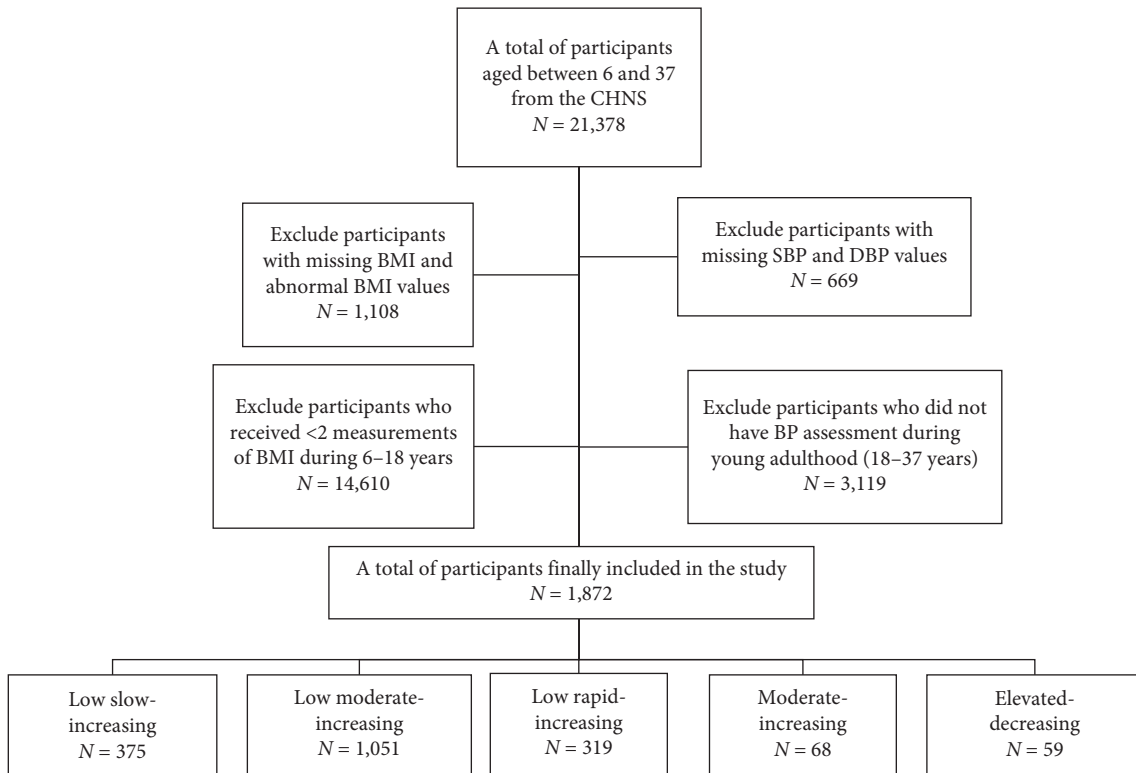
A total of participants aged between 6 and 37 from the CHNS
$N = 21,378$

Exclude participants with missing BMI and abnormal BMI values
$N = 1,108$

Exclude participants with missing SBP and DBP values
$N = 669$

Exclude participants who received <2 measurements of BMI during 6–18 years
$N = 14,610$

Exclude participants who did not have BP assessment during young adulthood (18–37 years)
$N = 3,119$

A total of participants finally included in the study
$N = 1,872$

Low slow-increasing
$N = 375$

Low moderate-increasing
$N = 1,051$

Low rapid-increasing
$N = 319$

Moderate-increasing
$N = 68$

Elevated-decreasing
$N = 59$